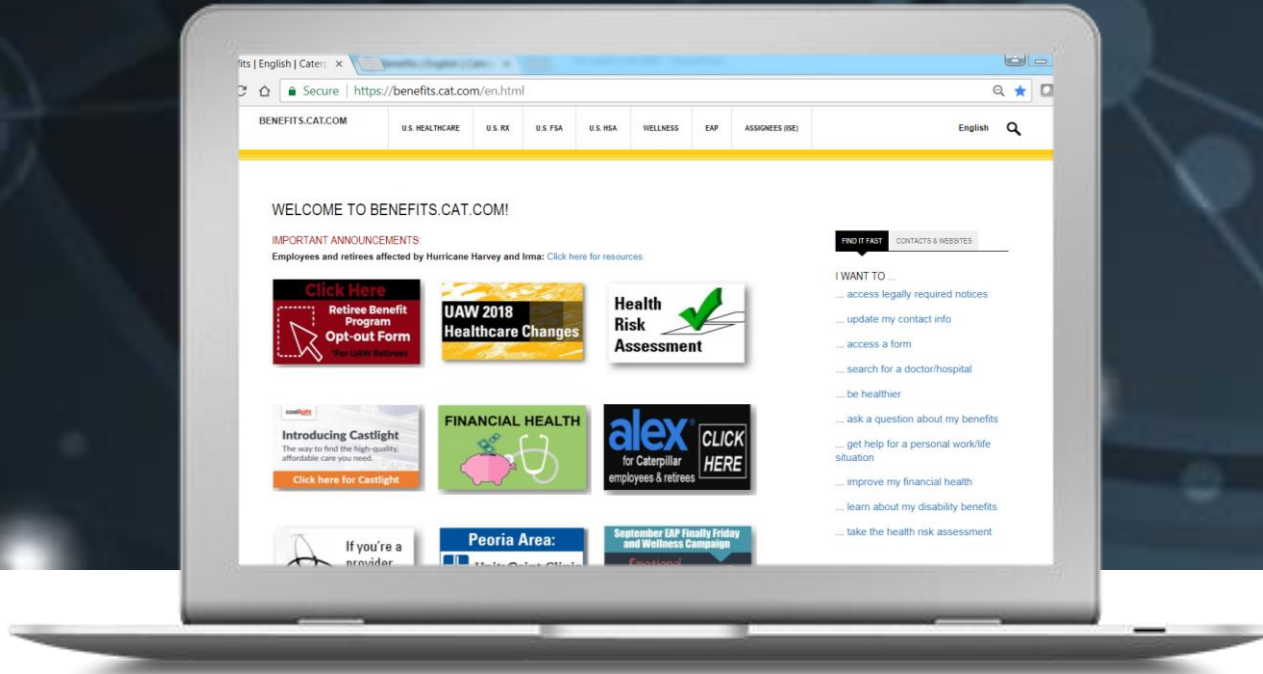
fits | English | Cater ×

Secure | https://benefits.cat.com/en.html

BENEFITS.CAT.COM

U.S. HEALTHCARE | U.S. RX | U.S. FSA | U.S. HSA | WELLNESS | EAP | ASSIGNEES (ISE)

English

WELCOME TO BENEFITS.CAT.COM!

IMPORTANT ANNOUNCEMENTS:

Employees and retirees affected by Hurricane Harvey and Irma: Click here for resources.

Click Here
Retiree Benefit Program Opt-out Form
*For UAW Retirees

UAW 2018 Healthcare Changes

Health Risk Assessment

castlight
Introducing Castlight
The way to find the high-quality, affordable care you need.
Click here for Castlight

FINANCIAL HEALTH

alex
CLICK HERE
for Caterpillar employees & retirees

If you're a provider

Peoria Area:
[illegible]

September EAP Finally Friday and Wellness Campaign
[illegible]

FIND IT FAST | CONTACTS & WEBSITES

I WANT TO ...
... access legally required notices
... update my contact info
... access a form
... search for a doctor/hospital
... be healthier
... ask a question about my benefits
... get help for a personal work/life situation
... improve my financial health
... learn about my disability benefits
... take the health risk assessment